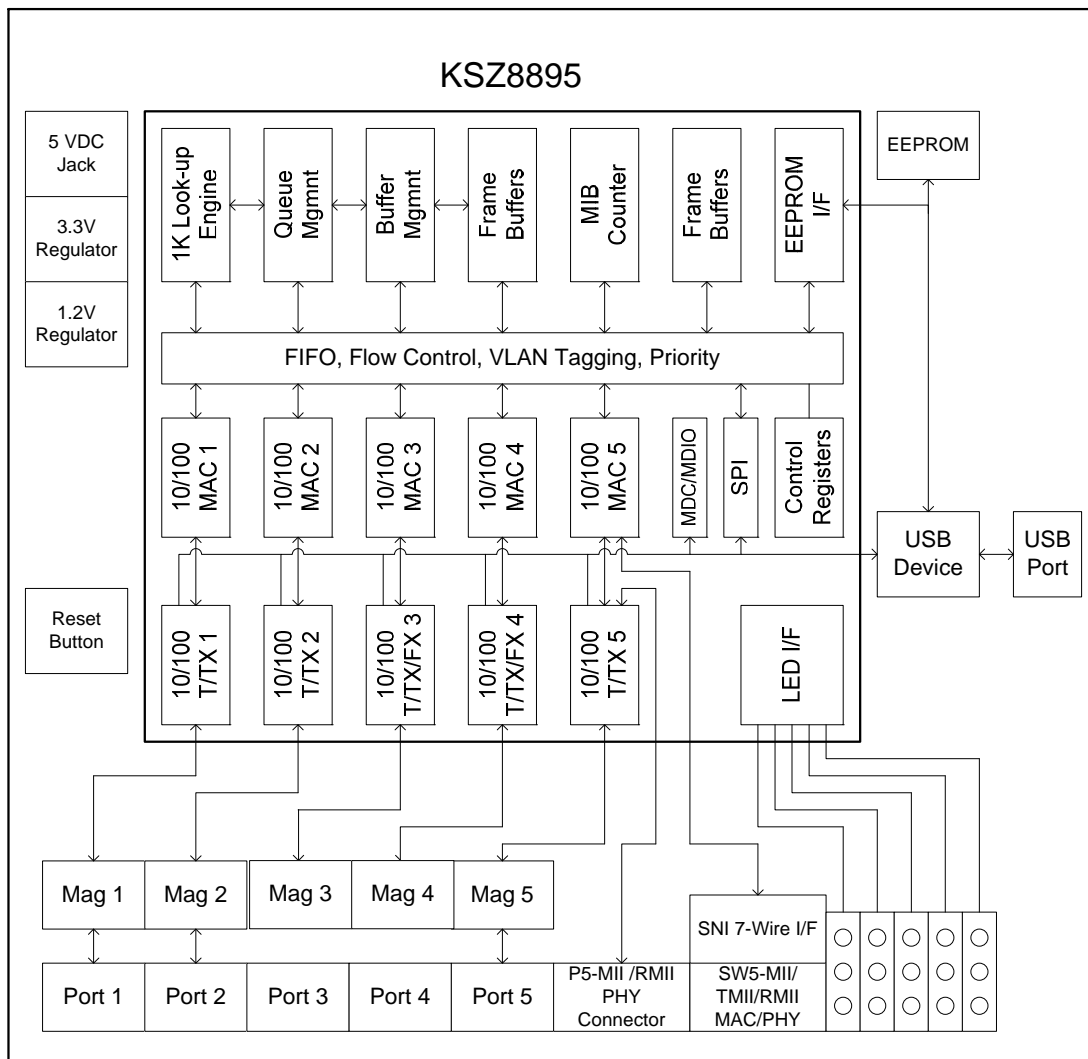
KSZ8895

5 VDC Jack

3.3V Regulator

1.2V Regulator

Reset Button

1K Look-up Engine

Queue Mgmnt

Buffer Mgmnt

Frame Buffers

MIB Counter

Frame Buffers

EEPROM I/F

EEPROM

FIFO, Flow Control, VLAN Tagging, Priority

10/100 MAC 1

10/100 MAC 2

10/100 MAC 3

10/100 MAC 4

10/100 MAC 5

MDC/MDIO

SPI

Control Registers

USB Device

USB Port

10/100 T/TX 1

10/100 T/TX 2

10/100 T/TX/FX 3

10/100 T/TX/FX 4

10/100 T/TX 5

LED I/F

Mag 1

Mag 2

Mag 3

Mag 4

Mag 5

SNI 7-Wire I/F

Port 1

Port 2

Port 3

Port 4

Port 5

P5-MII /RMII PHY Connector

SW5-MII/ TMII/RMII MAC/PHY